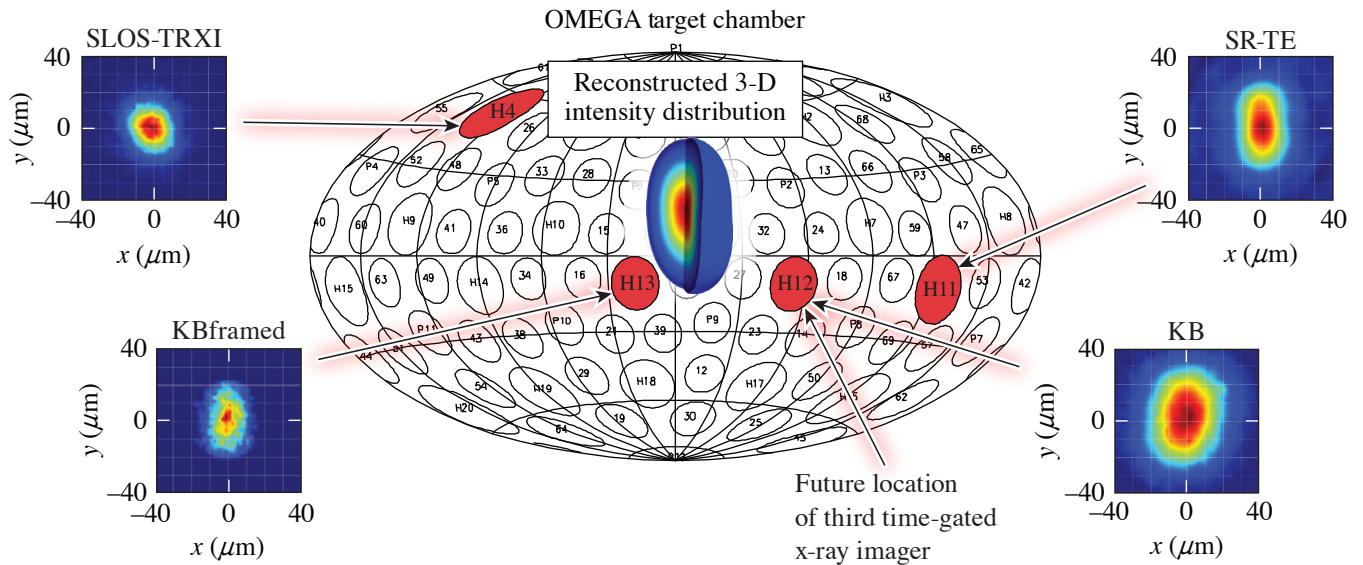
OMEGA target chamber

SLOS-TRXI
40
0
−40
−40 0 40
$y$ ($\mu$m)
$x$ ($\mu$m)

Reconstructed 3-D intensity distribution

SR-TE
40
0
−40
−40 0 40
$y$ ($\mu$m)
$x$ ($\mu$m)

P1
61
55
H4
26
H3
42
68
65
58
P4
52
48
P5
33
28
P6
P2
13
66
P3
40
60
H9
41
36
H10
15
32
24
H7
59
47
H8
H15
63
49
H14
34
16
H13
27
H12
18
67
H11
53
42
P11
44
31
43
38
P10
21
39
P9
23
14
P8
69
57
P7
54
H19
29
H18
12
H17
50
H5
62
H20
19
30
64
25
45

KBframed
40
0
−40
−40 0 40
$y$ ($\mu$m)
$x$ ($\mu$m)

Future location of third time-gated x-ray imager

KB
40
0
−40
−40 0 40
$y$ ($\mu$m)
$x$ ($\mu$m)